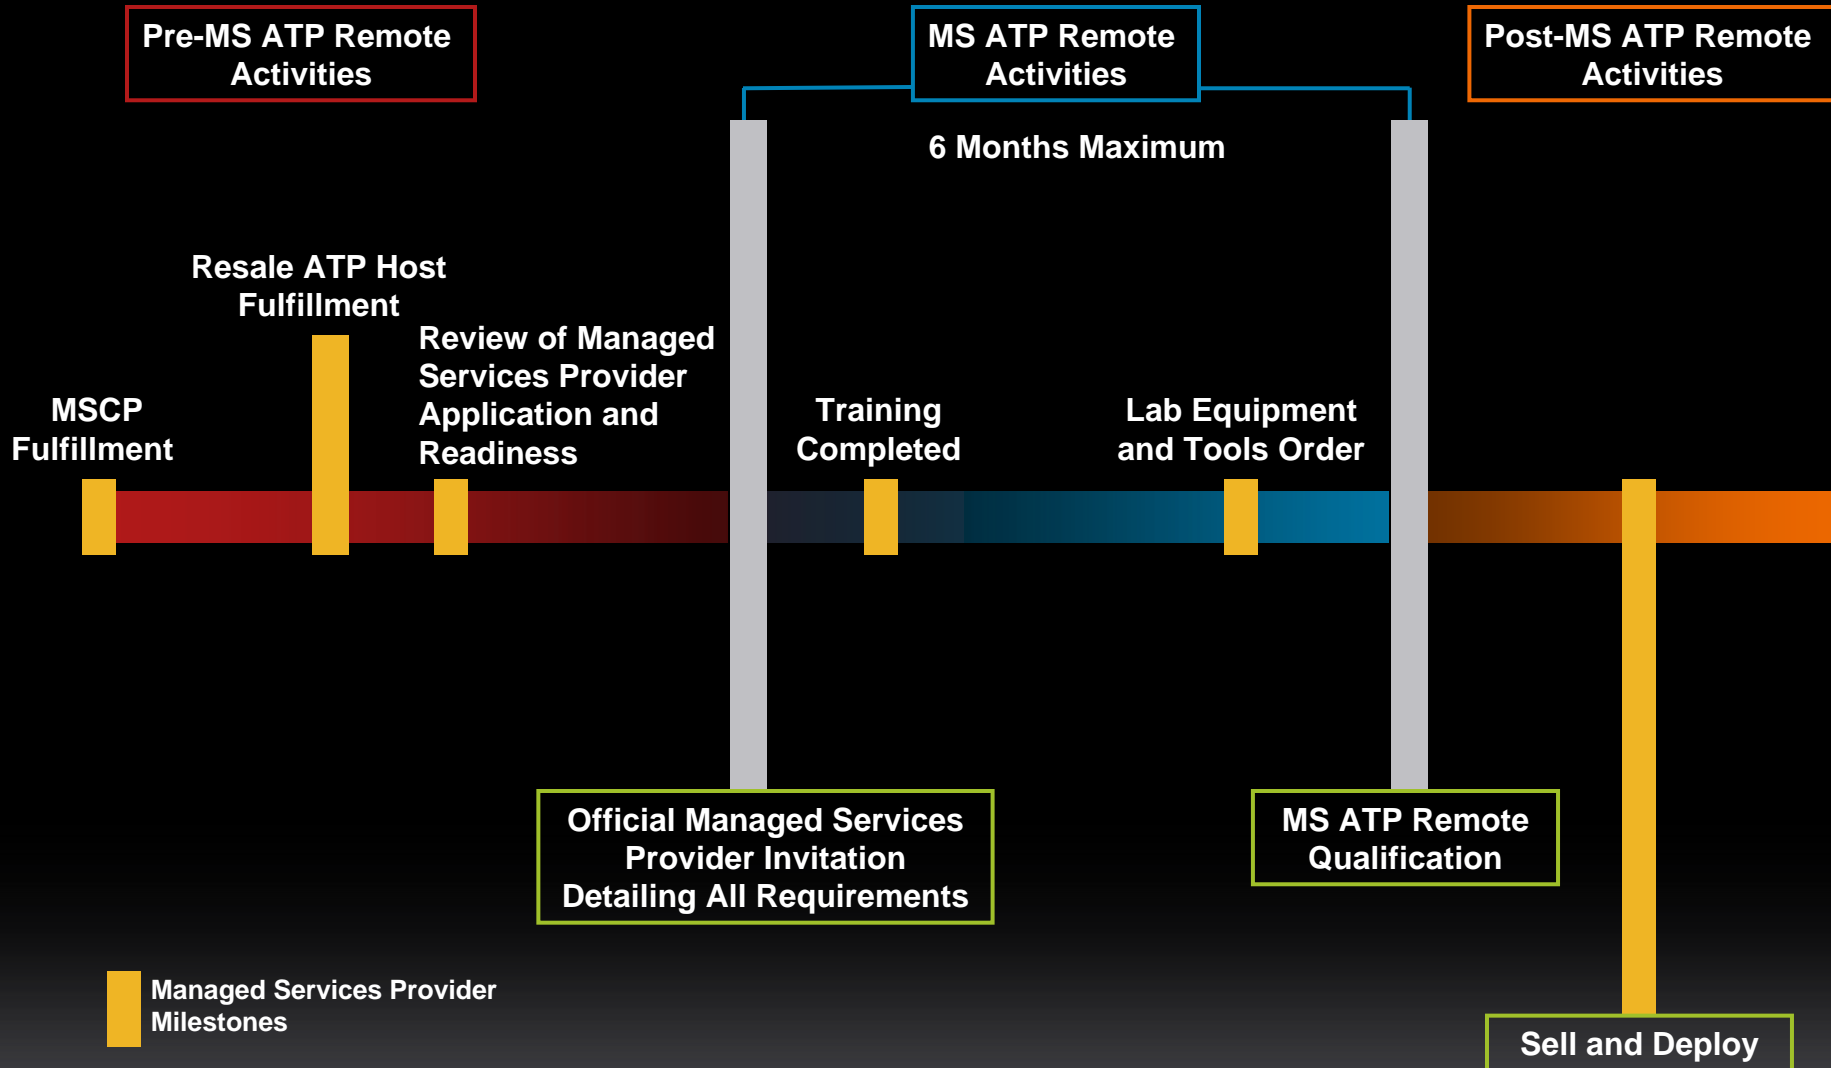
Pre-MS ATP Remote Activities

MS ATP Remote Activities

Post-MS ATP Remote Activities

6 Months Maximum

Resale ATP Host Fulfillment

Review of Managed Services Provider Application and Readiness

MSCP Fulfillment

Training Completed

Lab Equipment and Tools Order

Official Managed Services Provider Invitation Detailing All Requirements

MS ATP Remote Qualification

Managed Services Provider Milestones

Sell and Deploy